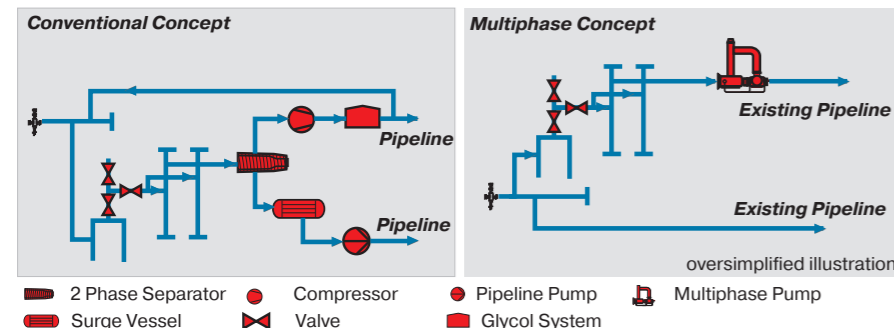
Conventional Concept

Pipeline

Pipeline

Multiphase Concept

Existing Pipeline

Existing Pipeline

oversimplified illustration

2 Phase Separator
Compressor
Pipeline Pump
Multiphase Pump
Surge Vessel
Valve
Glycol System